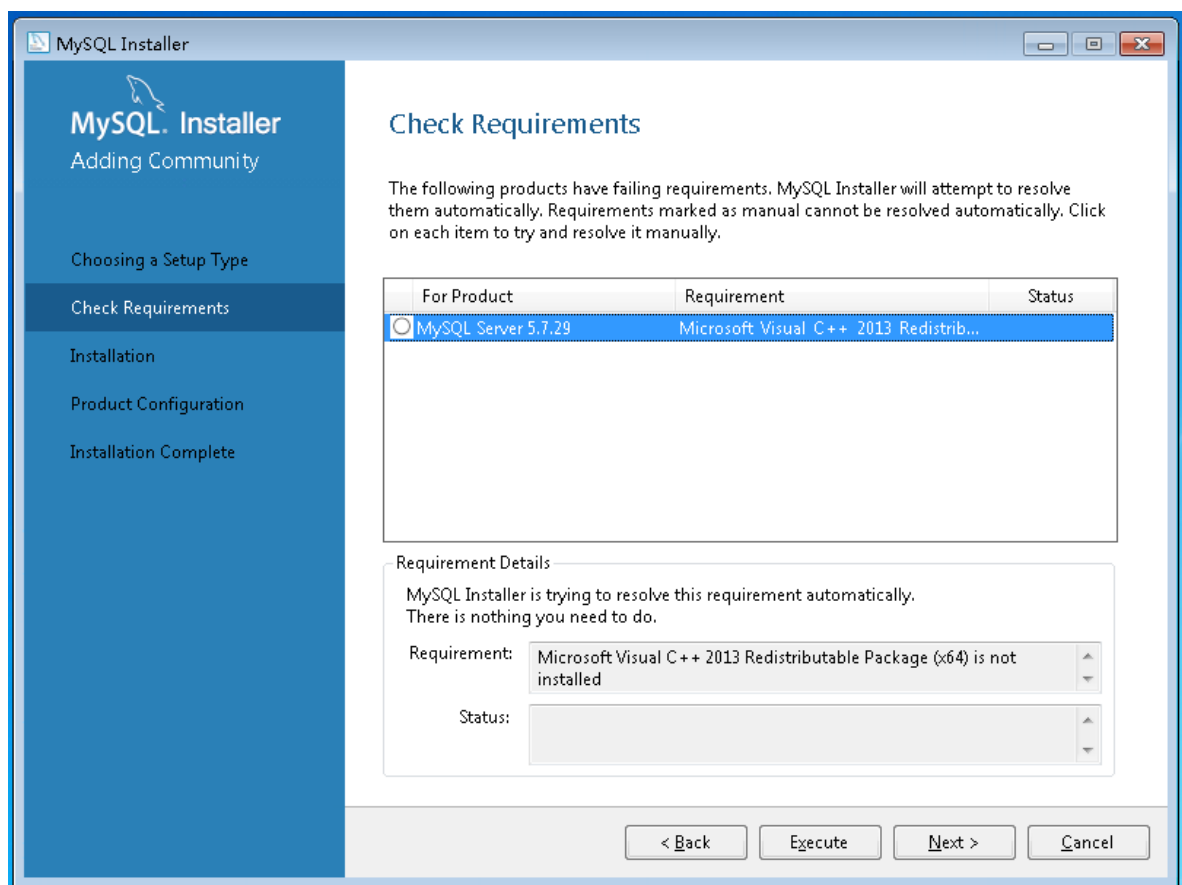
MySQL Installer

MySQL. Installer
Adding Community

Choosing a Setup Type
Check Requirements
Installation
Product Configuration
Installation Complete

Check Requirements

The following products have failing requirements. MySQL Installer will attempt to resolve them automatically. Requirements marked as manual cannot be resolved automatically. Click on each item to try and resolve it manually.

| For Product | Requirement | Status |
|---|---|---|
| MySQL Server 5.7.29 | Microsoft Visual C++ 2013 Redistrib... | |

Requirement Details
MySQL Installer is trying to resolve this requirement automatically.
There is nothing you need to do.

Requirement: Microsoft Visual C++ 2013 Redistributable Package (x64) is not installed

Status:

< Back   Execute   Next >   Cancel